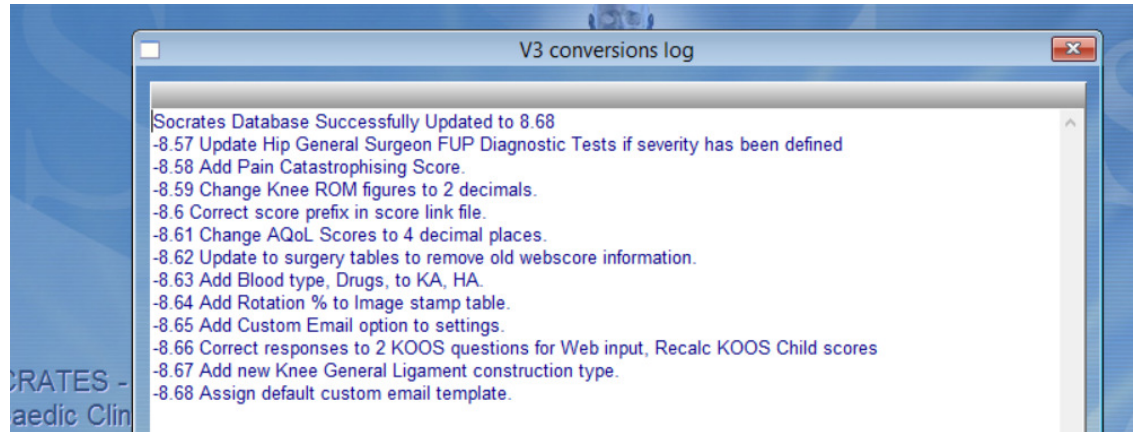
V3 conversions log

Socrates Database Successfully Updated to 8.68
-8.57 Update Hip General Surgeon FUP Diagnostic Tests if severity has been defined
-8.58 Add Pain Catastrophising Score.
-8.59 Change Knee ROM figures to 2 decimals.
-8.6 Correct score prefix in score link file.
-8.61 Change AQoL Scores to 4 decimal places.
-8.62 Update to surgery tables to remove old webscore information.
-8.63 Add Blood type, Drugs, to KA, HA.
-8.64 Add Rotation % to Image stamp table.
-8.65 Add Custom Email option to settings.
-8.66 Correct responses to 2 KOOS questions for Web input, Recalc KOOS Child scores
-8.67 Add new Knee General Ligament construction type.
-8.68 Assign default custom email template.

CRATES -
aedic Clin